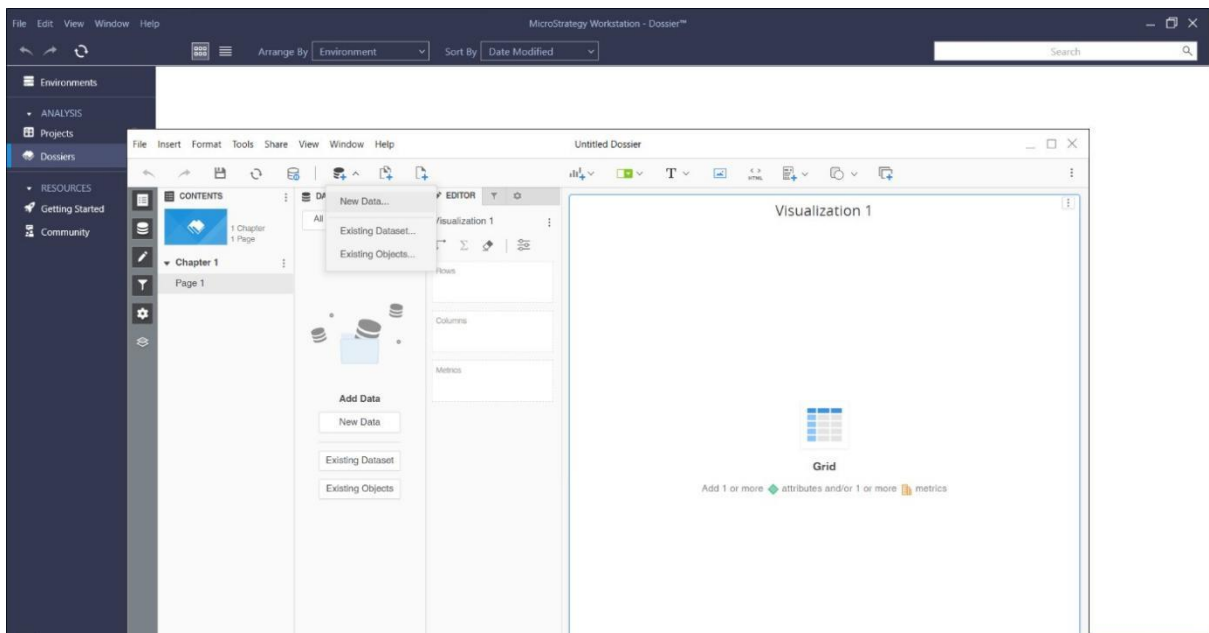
File Edit View Window Help

MicroStrategy Workstation - Dossier™

Arrange By Environment

Sort By Date Modified

Search

Environments

ANALYSIS

Projects

Dossiers

RESOURCES

Getting Started

Community

File Insert Format Tools Share View Window Help

Untitled Dossier

CONTENTS

1 Chapter
1 Page

Chapter 1

Page 1

DA

All

New Data...

Existing Dataset...

Existing Objects...

EDITOR

Visualization 1

Rows

Columns

Metrics

Add Data

New Data

Existing Dataset

Existing Objects

Visualization 1

Grid

Add 1 or more attributes and/or 1 or more metrics